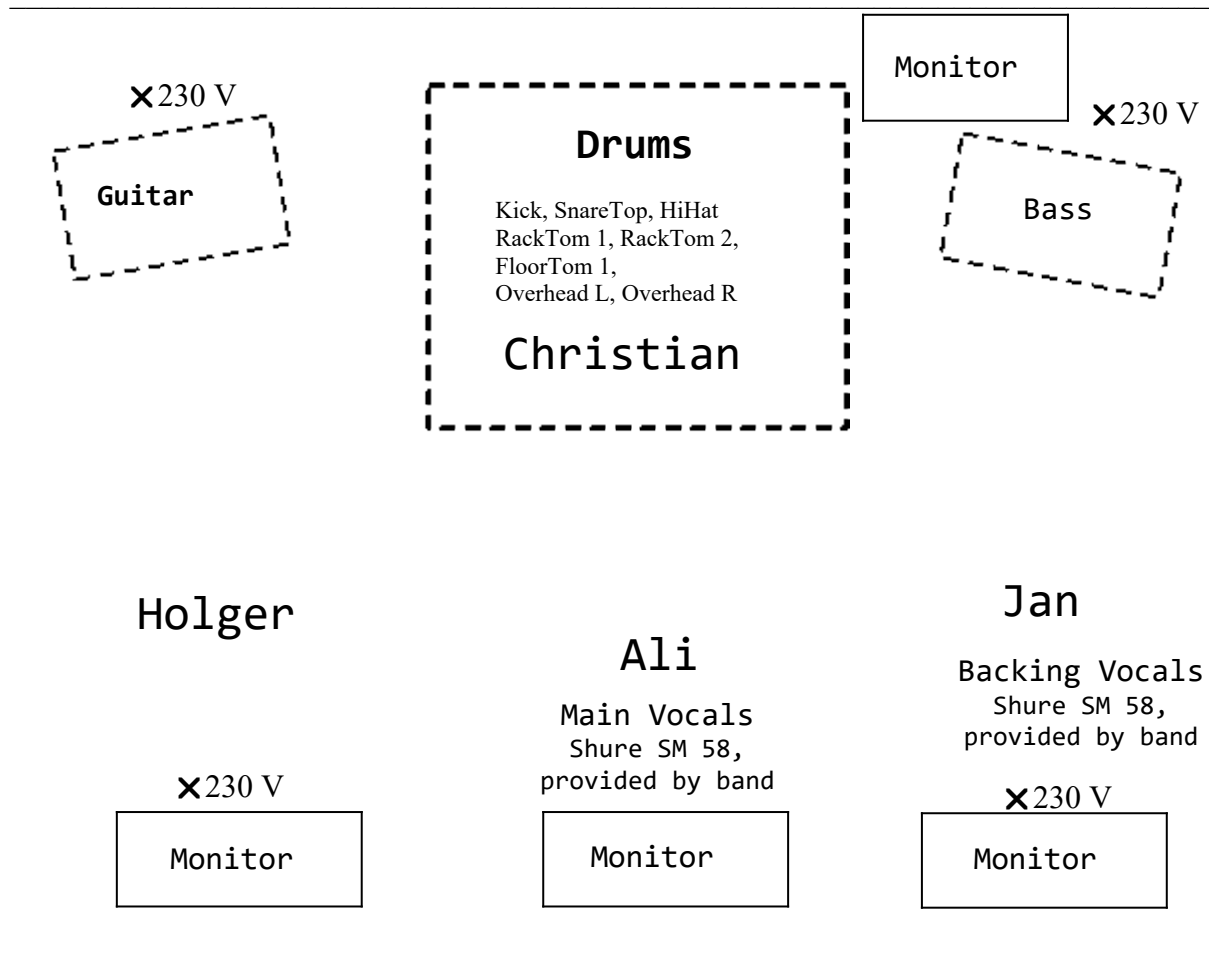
Monitor

✕230 V

Guitar

Drums

Kick, SnareTop, HiHat
RackTom 1, RackTom 2,
FloorTom 1,
Overhead L, Overhead R

Christian

✕230 V

Bass

Holger

Ali

Main Vocals
Shure SM 58,
provided by band

Jan

Backing Vocals
Shure SM 58,
provided by band

✕230 V

Monitor

Monitor

✕230 V

Monitor